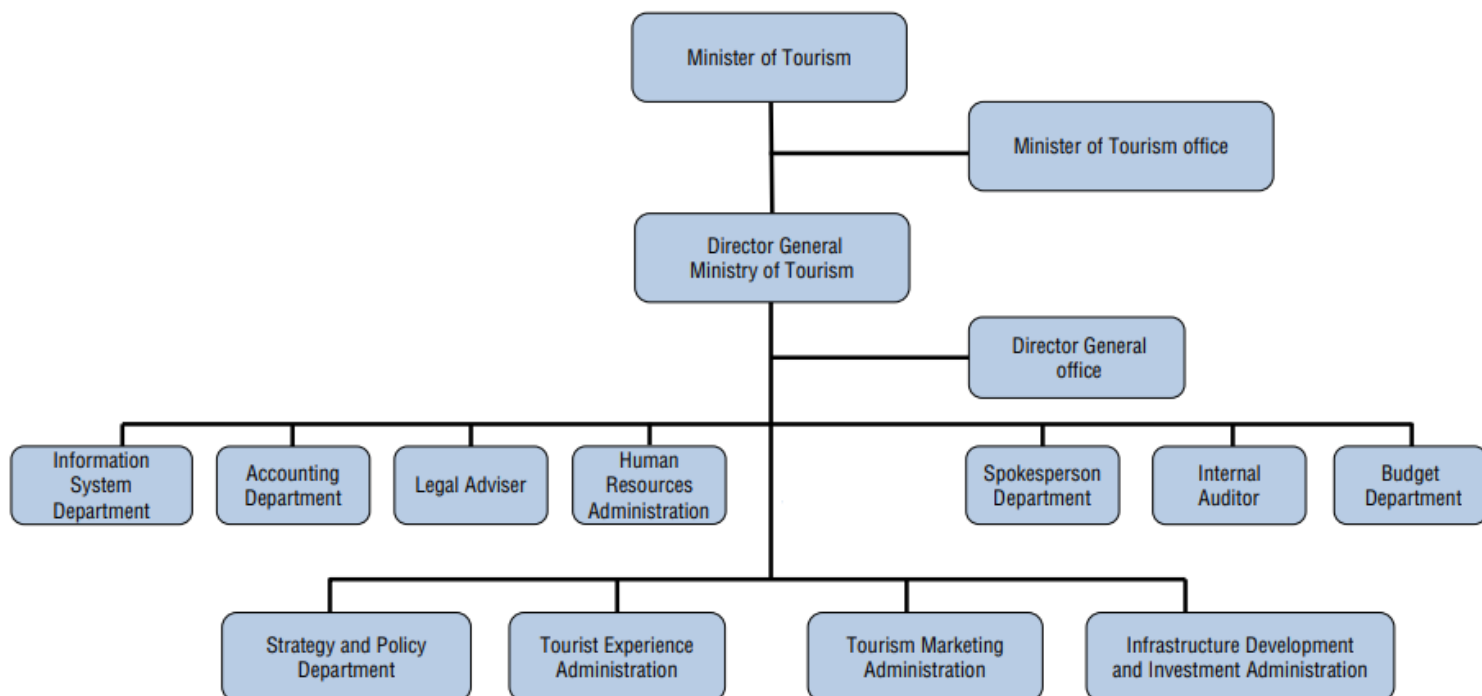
Minister of Tourism

Minister of Tourism office

Director General
Ministry of Tourism

Director General
office

Information System Department

Accounting Department

Legal Adviser

Human Resources Administration

Spokesperson Department

Internal Auditor

Budget Department

Strategy and Policy Department

Tourist Experience Administration

Tourism Marketing Administration

Infrastructure Development and Investment Administration